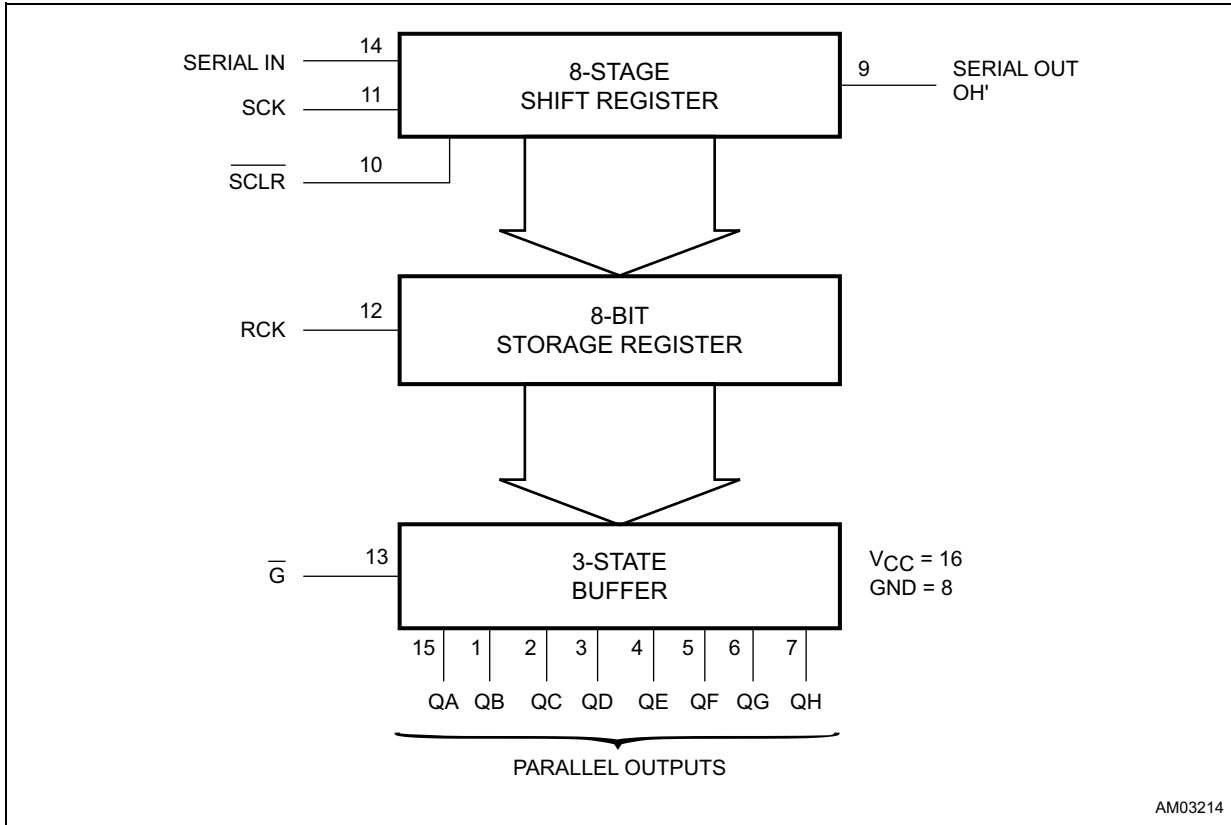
SERIAL IN 14
SCK 11
$\overline{SCLR}$ 10

8-STAGE SHIFT REGISTER

9 SERIAL OUT OH'

RCK 12

8-BIT STORAGE REGISTER

$\overline{G}$ 13

3-STATE BUFFER

$V_{CC}$ = 16
GND = 8

15 1 2 3 4 5 6 7

QA QB QC QD QE QF QG QH

PARALLEL OUTPUTS

AM03214